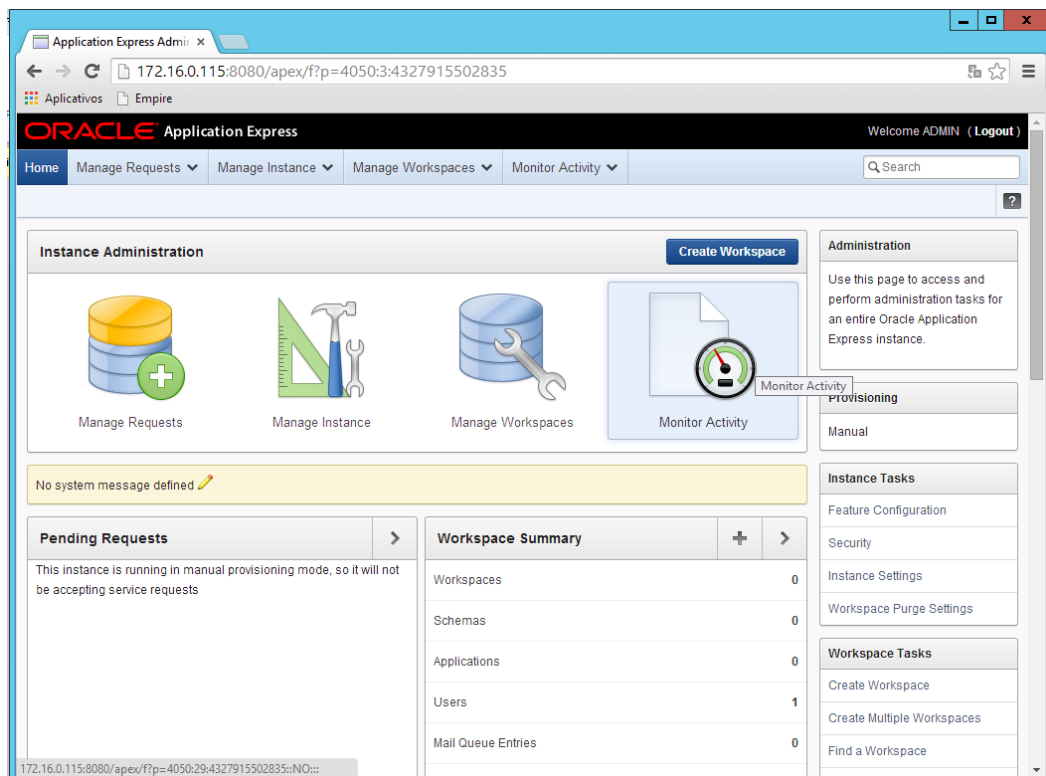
Application Express Admi ×

172.16.0.115:8080/apex/f?p=4050:3:4327915502835

Aplicativos Empire

ORACLE Application Express

Welcome ADMIN (Logout)

Home Manage Requests Manage Instance Manage Workspaces Monitor Activity

Search

?

Instance Administration

Create Workspace

Manage Requests

Manage Instance

Manage Workspaces

Monitor Activity

Monitor Activity

No system message defined

Pending Requests

This instance is running in manual provisioning mode, so it will not be accepting service requests

Workspace Summary

| Workspaces | 0 |
|---|---|
| Schemas | 0 |
| Applications | 0 |
| Users | 1 |
| Mail Queue Entries | 0 |

Administration

Use this page to access and perform administration tasks for an entire Oracle Application Express instance.

Provisioning

Manual

Instance Tasks

Feature Configuration

Security

Instance Settings

Workspace Purge Settings

Workspace Tasks

Create Workspace

Create Multiple Workspaces

Find a Workspace

172.16.0.115:8080/apex/f?p=4050:29:4327915502835::NO:::